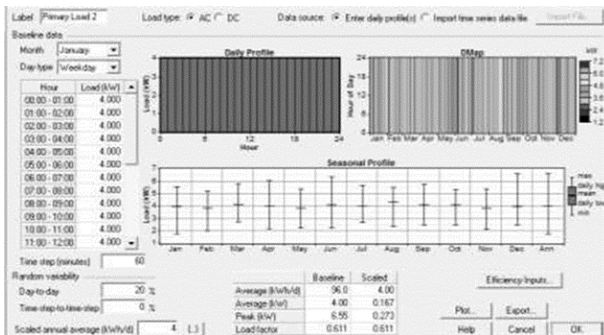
Label Primary Load 2
Load type: AC DC
Data source: Enter daily profile(s) Import time series data file
Import File...

Baseline data
Month January
Day type Weekday

| Hour | Load (kW) |
|---|---|
| 00:00 - 01:00 | 4.000 |
| 01:00 - 02:00 | 4.000 |
| 02:00 - 03:00 | 4.000 |
| 03:00 - 04:00 | 4.000 |
| 04:00 - 05:00 | 4.000 |
| 05:00 - 06:00 | 4.000 |
| 06:00 - 07:00 | 4.000 |
| 07:00 - 08:00 | 4.000 |
| 08:00 - 09:00 | 4.000 |
| 09:00 - 10:00 | 4.000 |
| 10:00 - 11:00 | 4.000 |
| 11:00 - 12:00 | 4.000 |

Daily Profile
Load (kW)
0 6 12 18 24
Hour

DMap
Hour of Day
24 18 12 6 0
Jan Feb Mar Apr May Jun Jul Aug Sep Oct Nov Dec
kW
7.2 6.0 4.8 3.6 2.4 1.2 0.0

Seasonal Profile
Load (kW)
Jan Feb Mar Apr May Jun Jul Aug Sep Oct Nov Dec Ann
max daily high mean daily low min

Time step (minutes) 60
Random variability
Day-to-day 20 %
Time-step-to-time-step 0 %
Scaled annual average (kWh/d) 4 {..}

| | Baseline | Scaled |
|---|---|---|
| Average (kWh/d) | 96.0 | 4.00 |
| Average (kW) | 4.00 | 0.167 |
| Peak (kW) | 6.55 | 0.273 |
| Load factor | 0.611 | 0.611 |

Efficiency Inputs...
Plot... Export...
Help Cancel OK